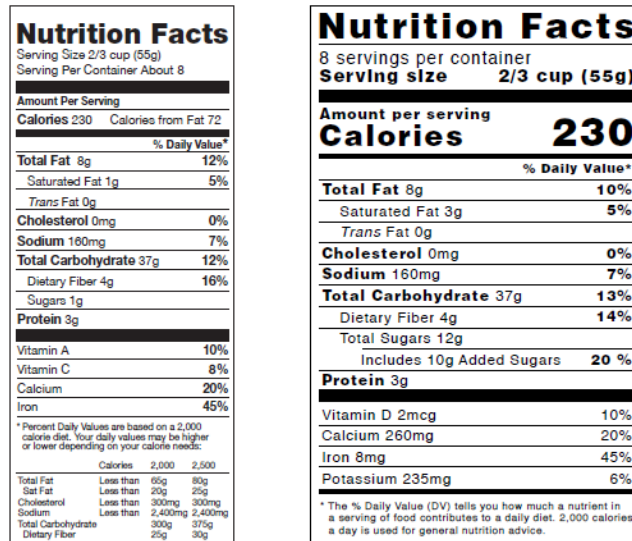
Nutrition Facts
Serving Size 2/3 cup (55g)
Serving Per Container About 8

Amount Per Serving
Calories 230 Calories from Fat 72

% Daily Value*

| | |
|---|---|
| Total Fat 8g | 12% |
| Saturated Fat 1g | 5% |
| *Trans* Fat 0g | |
| Cholesterol 0mg | 0% |
| Sodium 160mg | 7% |
| Total Carbohydrate 37g | 12% |
| Dietary Fiber 4g | 16% |
| Sugars 1g | |
| Protein 3g | |
| Vitamin A | 10% |
| Vitamin C | 8% |
| Calcium | 20% |
| Iron | 45% |

* Percent Daily Values are based on a 2,000 calorie diet. Your daily values may be higher or lower depending on your calorie needs:

| | Calories | 2,000 | 2,500 |
|---|---|---|---|
| Total Fat | Less than | 65g | 80g |
| Sat Fat | Less than | 20g | 25g |
| Cholesterol | Less than | 300mg | 300mg |
| Sodium | Less than | 2,400mg | 2,400mg |
| Total Carbohydrate | | 300g | 375g |
| Dietary Fiber | | 25g | 30g |

Nutrition Facts
8 servings per container
Serving size 2/3 cup (55g)

Amount per serving
Calories 230

% Daily Value*

| | |
|---|---|
| Total Fat 8g | 10% |
| Saturated Fat 3g | 5% |
| *Trans* Fat 0g | |
| Cholesterol 0mg | 0% |
| Sodium 160mg | 7% |
| Total Carbohydrate 37g | 13% |
| Dietary Fiber 4g | 14% |
| Total Sugars 12g | |
| Includes 10g Added Sugars | 20 % |
| Protein 3g | |
| Vitamin D 2mcg | 10% |
| Calcium 260mg | 20% |
| Iron 8mg | 45% |
| Potassium 235mg | 6% |

* The % Daily Value (DV) tells you how much a nutrient in a serving of food contributes to a daily diet. 2,000 calories a day is used for general nutrition advice.